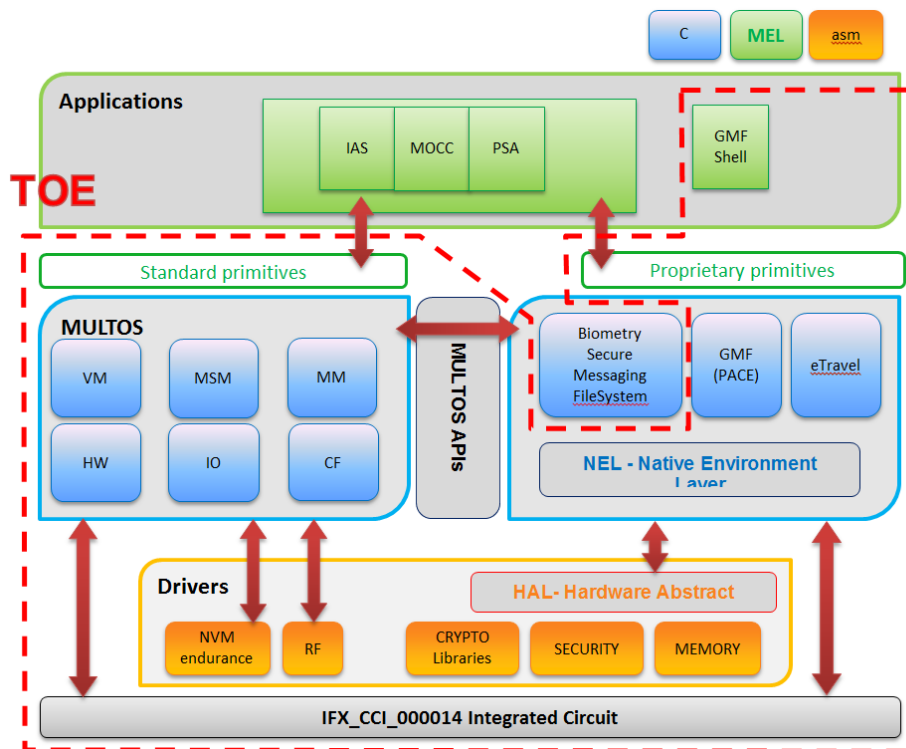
C
MEL
asm

Applications

IAS
MOCC
PSA

GMF Shell

TOE

Standard primitives

Proprietary primitives

MULTOS

VM
MSM
MM
HW
IO
CF

MULTOS APIs

Biometry Secure Messaging FileSystem

GMF (PACE)

eTravel

NEL - Native Environment Layer

Drivers

HAL- Hardware Abstract

NVM endurance
RF
CRYPTO Libraries
SECURITY
MEMORY

IFX_CCI_000014 Integrated Circuit